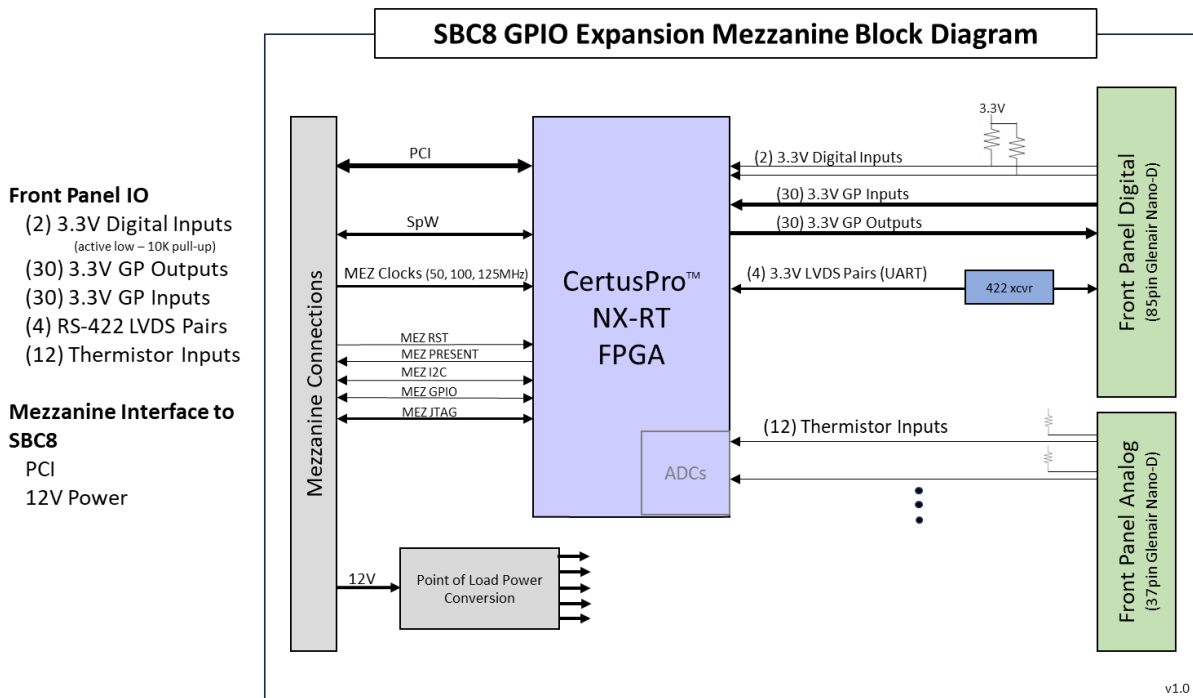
SBC8 GPIO Expansion Mezzanine Block Diagram

Front Panel IO
(2) 3.3V Digital Inputs
(active low – 10K pull-up)
(30) 3.3V GP Outputs
(30) 3.3V GP Inputs
(4) RS-422 LVDS Pairs
(12) Thermistor Inputs

Mezzanine Interface to SBC8
PCI
12V Power

Mezzanine Connections

PCI
SpW
MEZ Clocks (50, 100, 125MHz)
MEZ RST
MEZ PRESENT
MEZ I2C
MEZ GPIO
MEZ JTAG

CertusPro™ NX-RT FPGA

ADCs

3.3V
(2) 3.3V Digital Inputs
(30) 3.3V GP Inputs
(30) 3.3V GP Outputs
(4) 3.3V LVDS Pairs (UART)
422 xcvr
(12) Thermistor Inputs

Front Panel Digital
(85pin Glenair Nano-D)

Front Panel Analog
(37pin Glenair Nano-D)

12V
Point of Load Power Conversion

v1.0